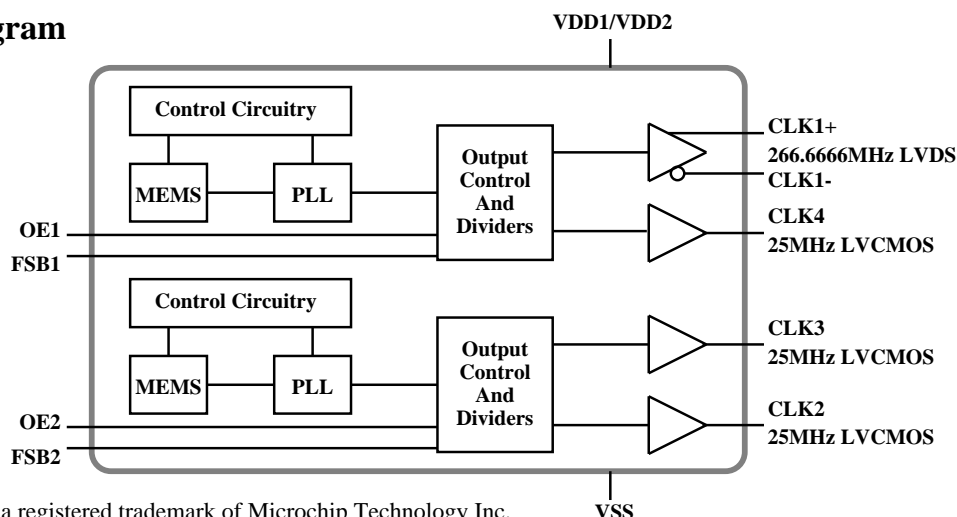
gram

VDD1/VDD2

Control Circuitry

MEMS

PLL

Output Control And Dividers

CLK1+

266.6666MHz LVDS

CLK1-

OE1

FSB1

CLK4

25MHz LVCMOS

Control Circuitry

MEMS

PLL

Output Control And Dividers

CLK3

25MHz LVCMOS

OE2

FSB2

CLK2

25MHz LVCMOS

VSS

a registered trademark of Microchip Technology Inc.